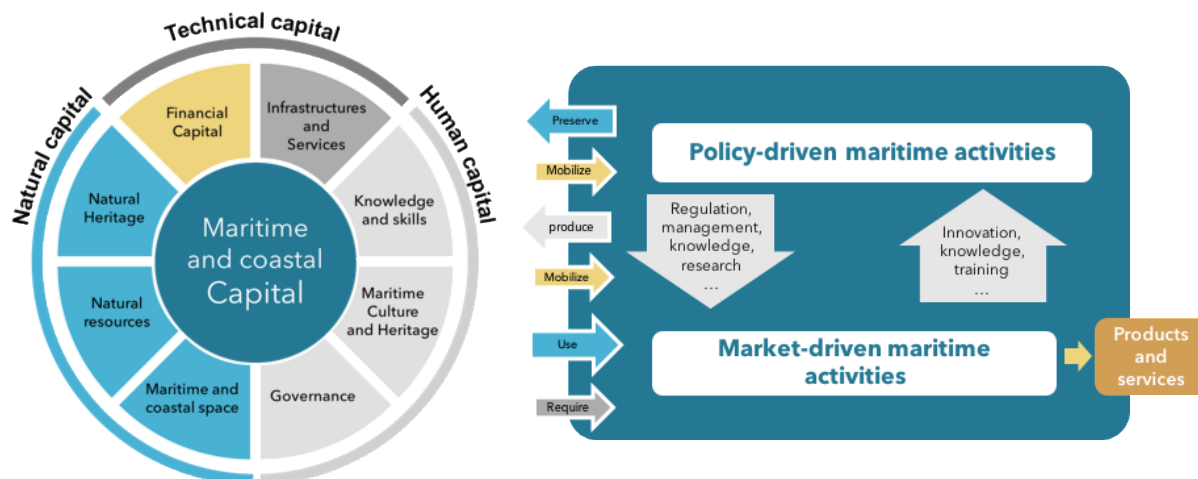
Technical capital

Natural capital

Human capital

Financial Capital

Infrastructures and Services

Natural Heritage

Knowledge and skills

Maritime and coastal Capital

Natural resources

Maritime Culture and Heritage

Maritime and coastal space

Governance

Preserve

Mobilize

produce

Mobilize

Use

Require

Policy-driven maritime activities

Regulation, management, knowledge, research …

Innovation, knowledge, training …

Market-driven maritime activities

Products and services